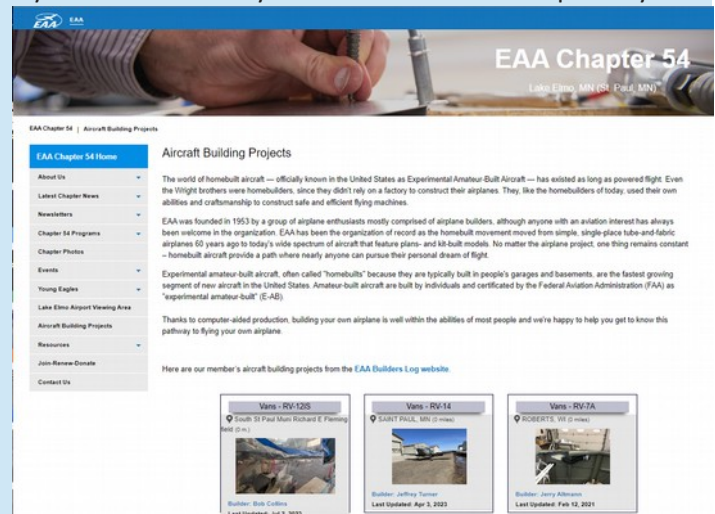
EAA

EAA Chapter 54

Lake Elmo, MN (St. Paul, MN)

EAA Chapter 54 | Aircraft Building Projects

EAA Chapter 54 Home

About Us

Latest Chapter News

Newsletters

Chapter 54 Programs

Chapter Photos

Events

Young Eagles

Lake Elmo Airport Viewing Area

Aircraft Building Projects

Resources

Join-Renew-Donate

Contact Us

Aircraft Building Projects

The world of homebuilt aircraft — officially known in the United States as Experimental Amateur-Built Aircraft — has existed as long as powered flight. Even the Wright brothers were homebuilders, since they didn't rely on a factory to construct their airplanes. They, like the homebuilders of today, used their own abilities and craftsmanship to construct safe and efficient flying machines.

EAA was founded in 1953 by a group of airplane enthusiasts mostly comprised of airplane builders, although anyone with an aviation interest has always been welcome in the organization. EAA has been the organization of record as the homebuilt movement moved from simple, single-place tube-and-fabric airplanes 60 years ago to today's wide spectrum of aircraft that feature plans- and kit-built models. No matter the airplane project, one thing remains constant – homebuilt aircraft provide a path where nearly anyone can pursue their personal dream of flight.

Experimental amateur-built aircraft, often called "homebuilts" because they are typically built in people's garages and basements, are the fastest growing segment of new aircraft in the United States. Amateur-built aircraft are built by individuals and certificated by the Federal Aviation Administration (FAA) as "experimental amateur-built" (E-AB).

Thanks to computer-aided production, building your own airplane is well within the abilities of most people and we're happy to help you get to know this pathway to flying your own airplane.

Here are our member's aircraft building projects from the EAA Builders Log website.

Vans - RV-12iS
South St Paul Muni Richard E Fleming field (0 mi.)
Builder: Bob Collins
Last Updated: Jul 3, 2023

Vans - RV-14
SAINT PAUL, MN (0 miles)
Builder: Jeffrey Turner
Last Updated: Apr 3, 2023

Vans - RV-7A
ROBERTS, WI (0 miles)
Builder: Jerry Altmann
Last Updated: Feb 12, 2021